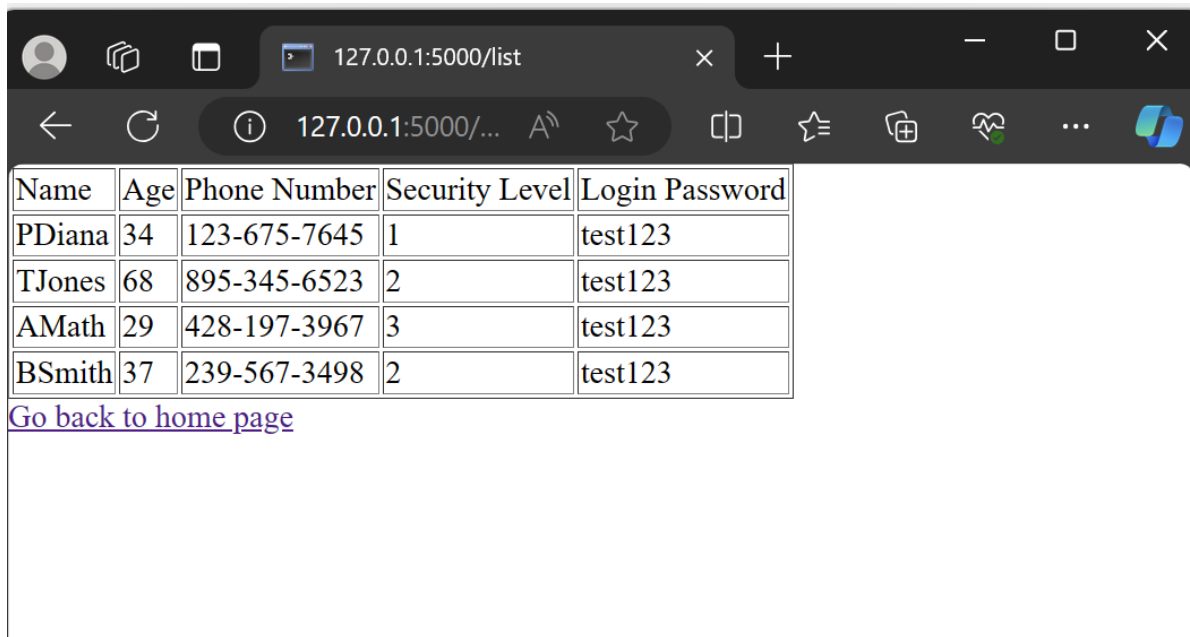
127.0.0.1:5000/list

127.0.0.1:5000/...

| Name | Age | Phone Number | Security Level | Login Password |
|---|---|---|---|---|
| PDiana | 34 | 123-675-7645 | 1 | test123 |
| TJones | 68 | 895-345-6523 | 2 | test123 |
| AMath | 29 | 428-197-3967 | 3 | test123 |
| BSmith | 37 | 239-567-3498 | 2 | test123 |

Go back to home page